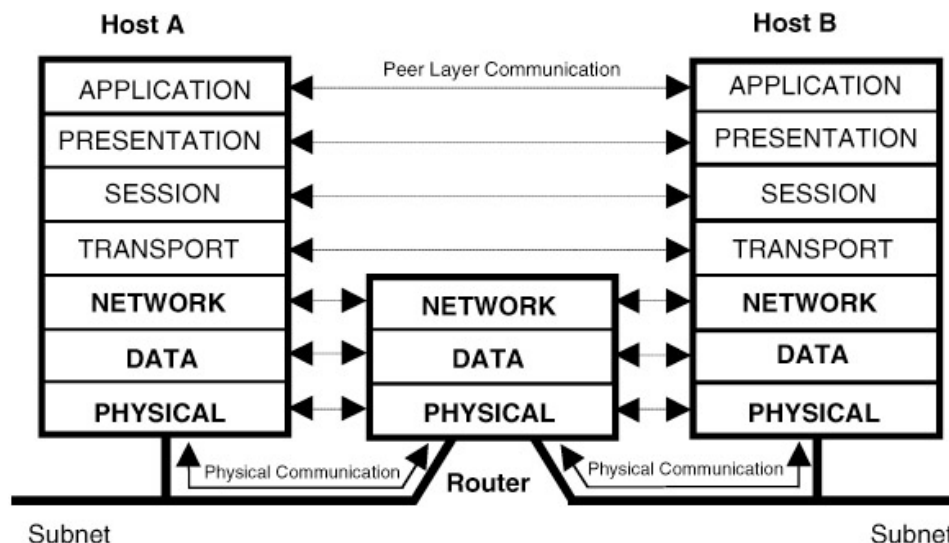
Host A

Host B

Peer Layer Communication

APPLICATION
PRESENTATION
SESSION
TRANSPORT
NETWORK
DATA
PHYSICAL

NETWORK
DATA
PHYSICAL

APPLICATION
PRESENTATION
SESSION
TRANSPORT
NETWORK
DATA
PHYSICAL

Physical Communication

Router

Physical Communication

Subnet

Subne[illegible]